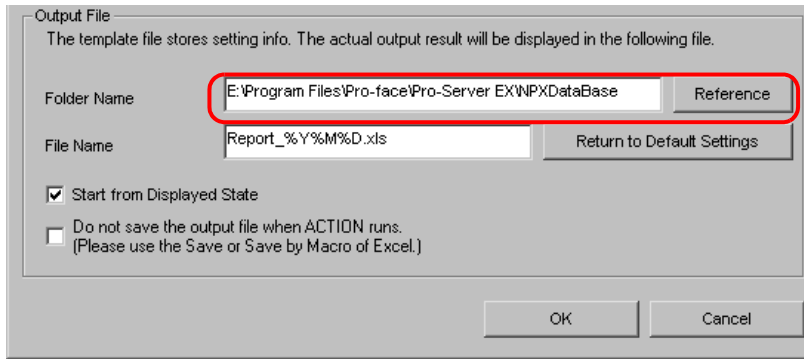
Output File
The template file stores setting info. The actual output result will be displayed in the following file.

Folder Name
E:\Program Files\Pro-face\Pro-Server EX\NPXDataBase
Reference

File Name
Report_%Y%M%D.xls
Return to Default Settings

Start from Displayed State

Do not save the output file when ACTION runs.
(Please use the Save or Save by Macro of Excel.)

OK
Cancel